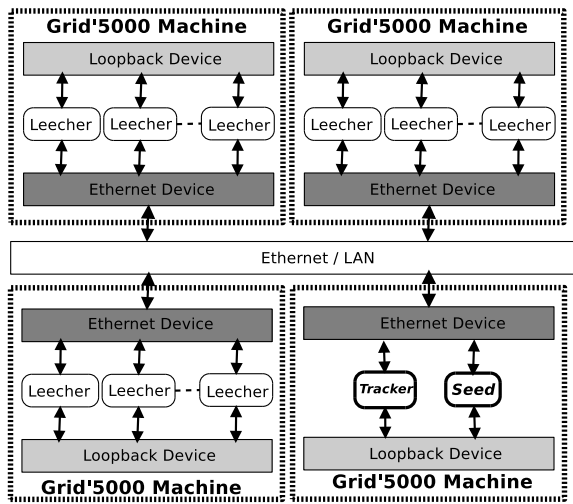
Grid'5000 Machine

Loopback Device

Leecher

Leecher

Leecher

Ethernet Device

Grid'5000 Machine

Loopback Device

Leecher

Leecher

Leecher

Ethernet Device

Ethernet / LAN

Ethernet Device

Leecher

Leecher

Leecher

Loopback Device

Grid'5000 Machine

Ethernet Device

Tracker

Seed

Loopback Device

Grid'5000 Machine